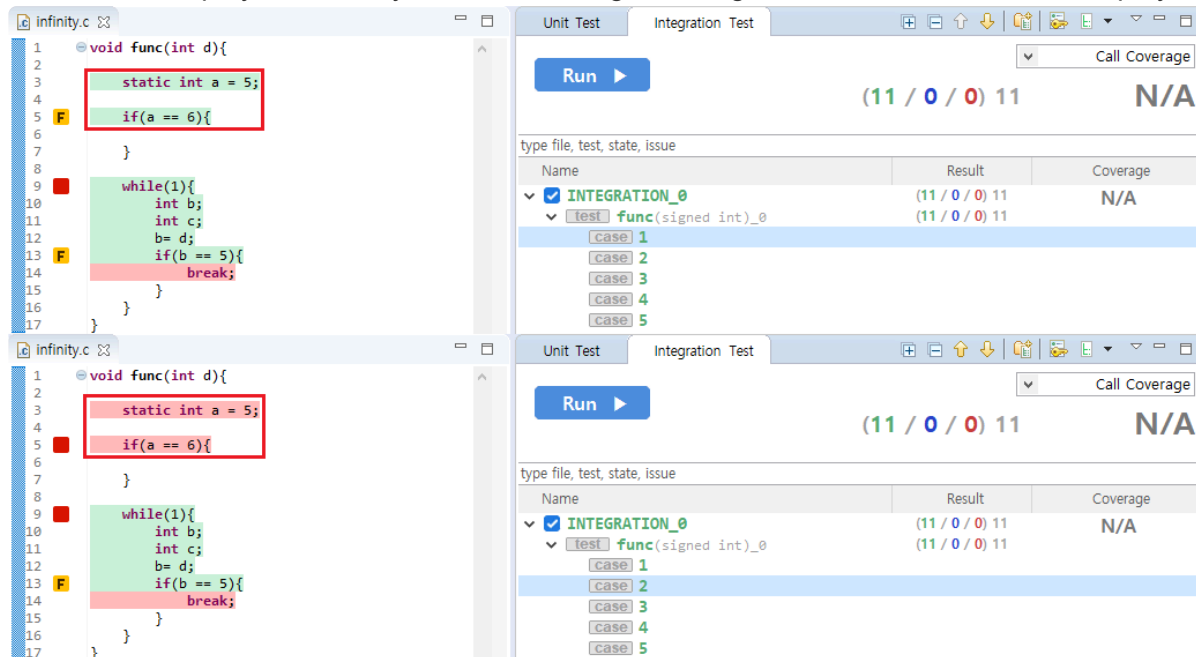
infinity.c

1 void func(int d){
2
3 static int a = 5;
4
5 F if(a == 6){
6
7 }
8
9 while(1){
10 int b;
11 int c;
12 b= d;
13 F if(b == 5){
14 break;
15 }
16 }
17 }

Unit Test | Integration Test

Run ▶

Call Coverage

(11 / 0 / 0) 11

N/A

type file, test, state, issue

| Name | Result | Coverage |
|---|---|---|
| INTEGRATION_0 | (11 / 0 / 0) 11 | N/A |
| test func(signed int)_0 | (11 / 0 / 0) 11 | |
| case 1 | | |
| case 2 | | |
| case 3 | | |
| case 4 | | |
| case 5 | | |

infinity.c

1 void func(int d){
2
3 static int a = 5;
4
5 if(a == 6){
6
7 }
8
9 while(1){
10 int b;
11 int c;
12 b= d;
13 F if(b == 5){
14 break;
15 }
16 }
17 }

Unit Test | Integration Test

Run ▶

Call Coverage

(11 / 0 / 0) 11

N/A

type file, test, state, issue

| Name | Result | Coverage |
|---|---|---|
| INTEGRATION_0 | (11 / 0 / 0) 11 | N/A |
| test func(signed int)_0 | (11 / 0 / 0) 11 | |
| case 1 | | |
| case 2 | | |
| case 3 | | |
| case 4 | | |
| case 5 | | |